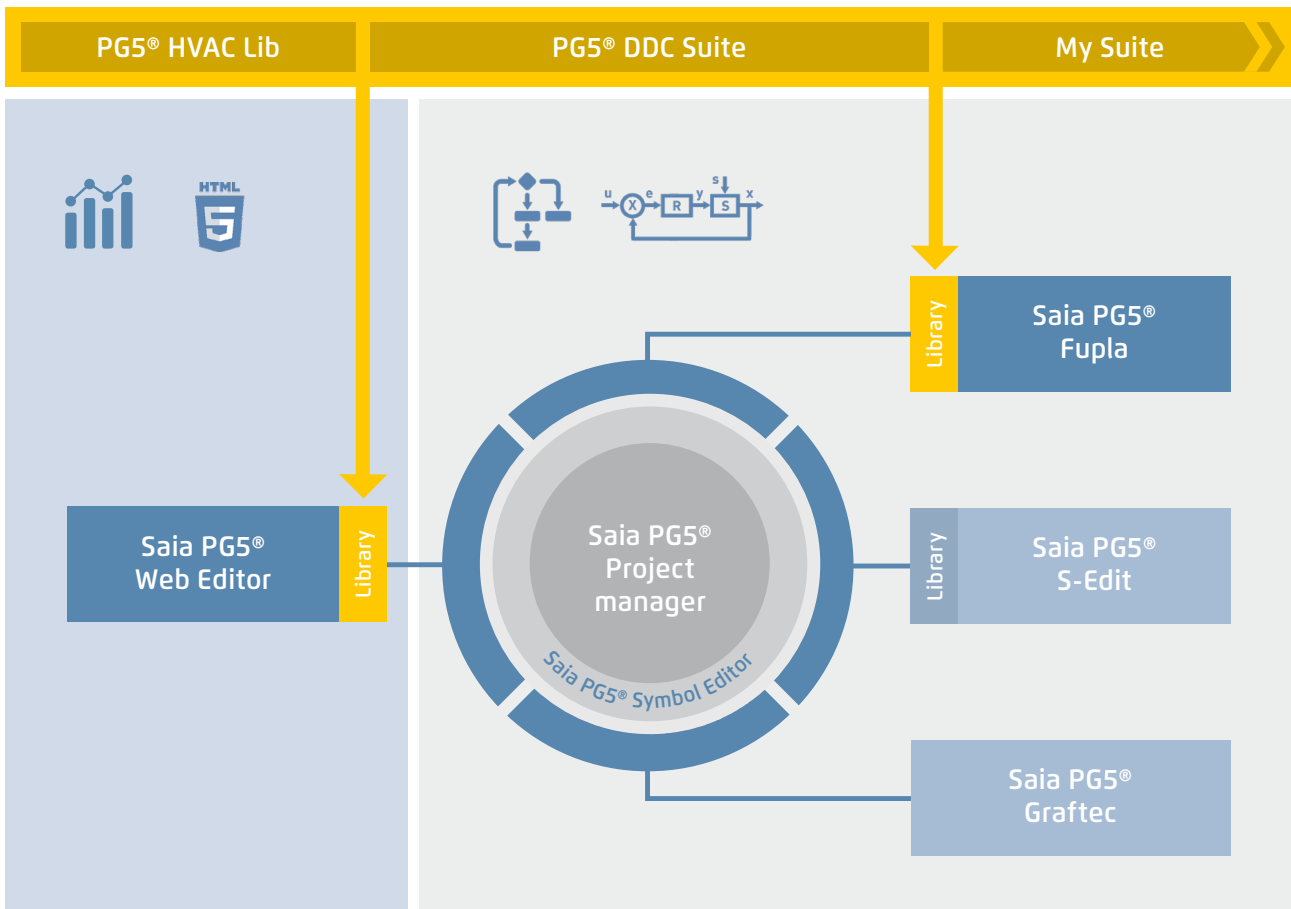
PG5® HVAC Lib

PG5® DDC Suite

My Suite

HTML 5

u e y s x

X R S

Library

Saia PG5® Fupla

Saia PG5® Web Editor

Library

Saia PG5® Project manager

Saia PG5® Symbol Editor

Library

Saia PG5® S-Edit

Saia PG5® Graftec